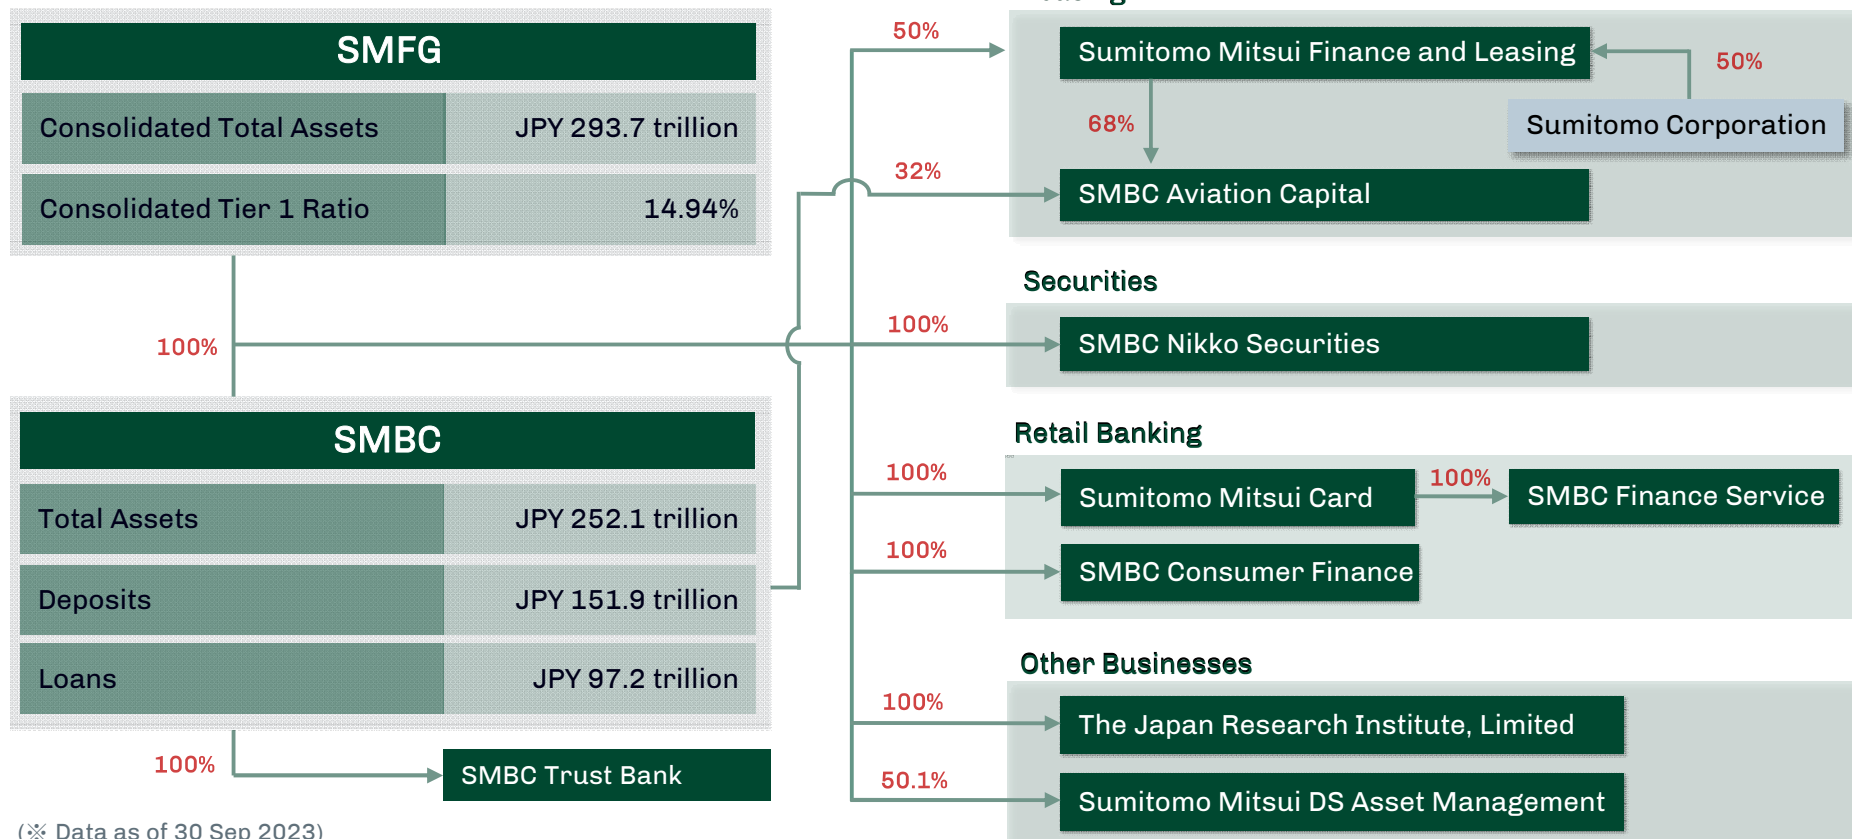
SMFG

| Consolidated Total Assets | JPY 293.7 trillion |
|---|---|
| Consolidated Tier 1 Ratio | 14.94% |

100%

SMBC

| Total Assets | JPY 252.1 trillion |
|---|---|
| Deposits | JPY 151.9 trillion |
| Loans | JPY 97.2 trillion |

100%

SMBC Trust Bank

(※ Data as of 30 Sep 2023)

50%

Sumitomo Mitsui Finance and Leasing

50%

Sumitomo Corporation

68%

32%

SMBC Aviation Capital

Securities

100%

SMBC Nikko Securities

Retail Banking

100%

Sumitomo Mitsui Card

100%

SMBC Finance Service

100%

SMBC Consumer Finance

Other Businesses

100%

The Japan Research Institute, Limited

50.1%

Sumitomo Mitsui DS Asset Management